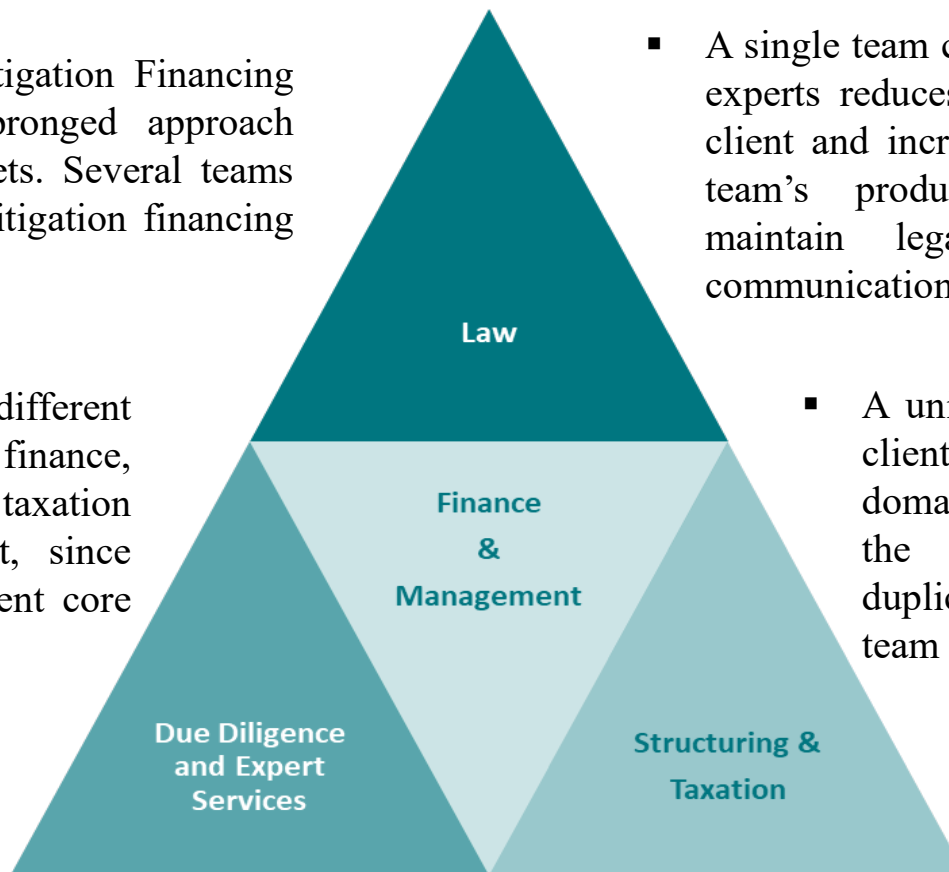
tigation Financing pronged approach ets. Several teams itigation financing

different finance, taxation t, since ent core

Law

Finance & Management

Due Diligence and Expert Services

Structuring & Taxation

▪ A single team c experts reduces client and incr team's produ maintain lega communication

▪ A un client doma the duplic team